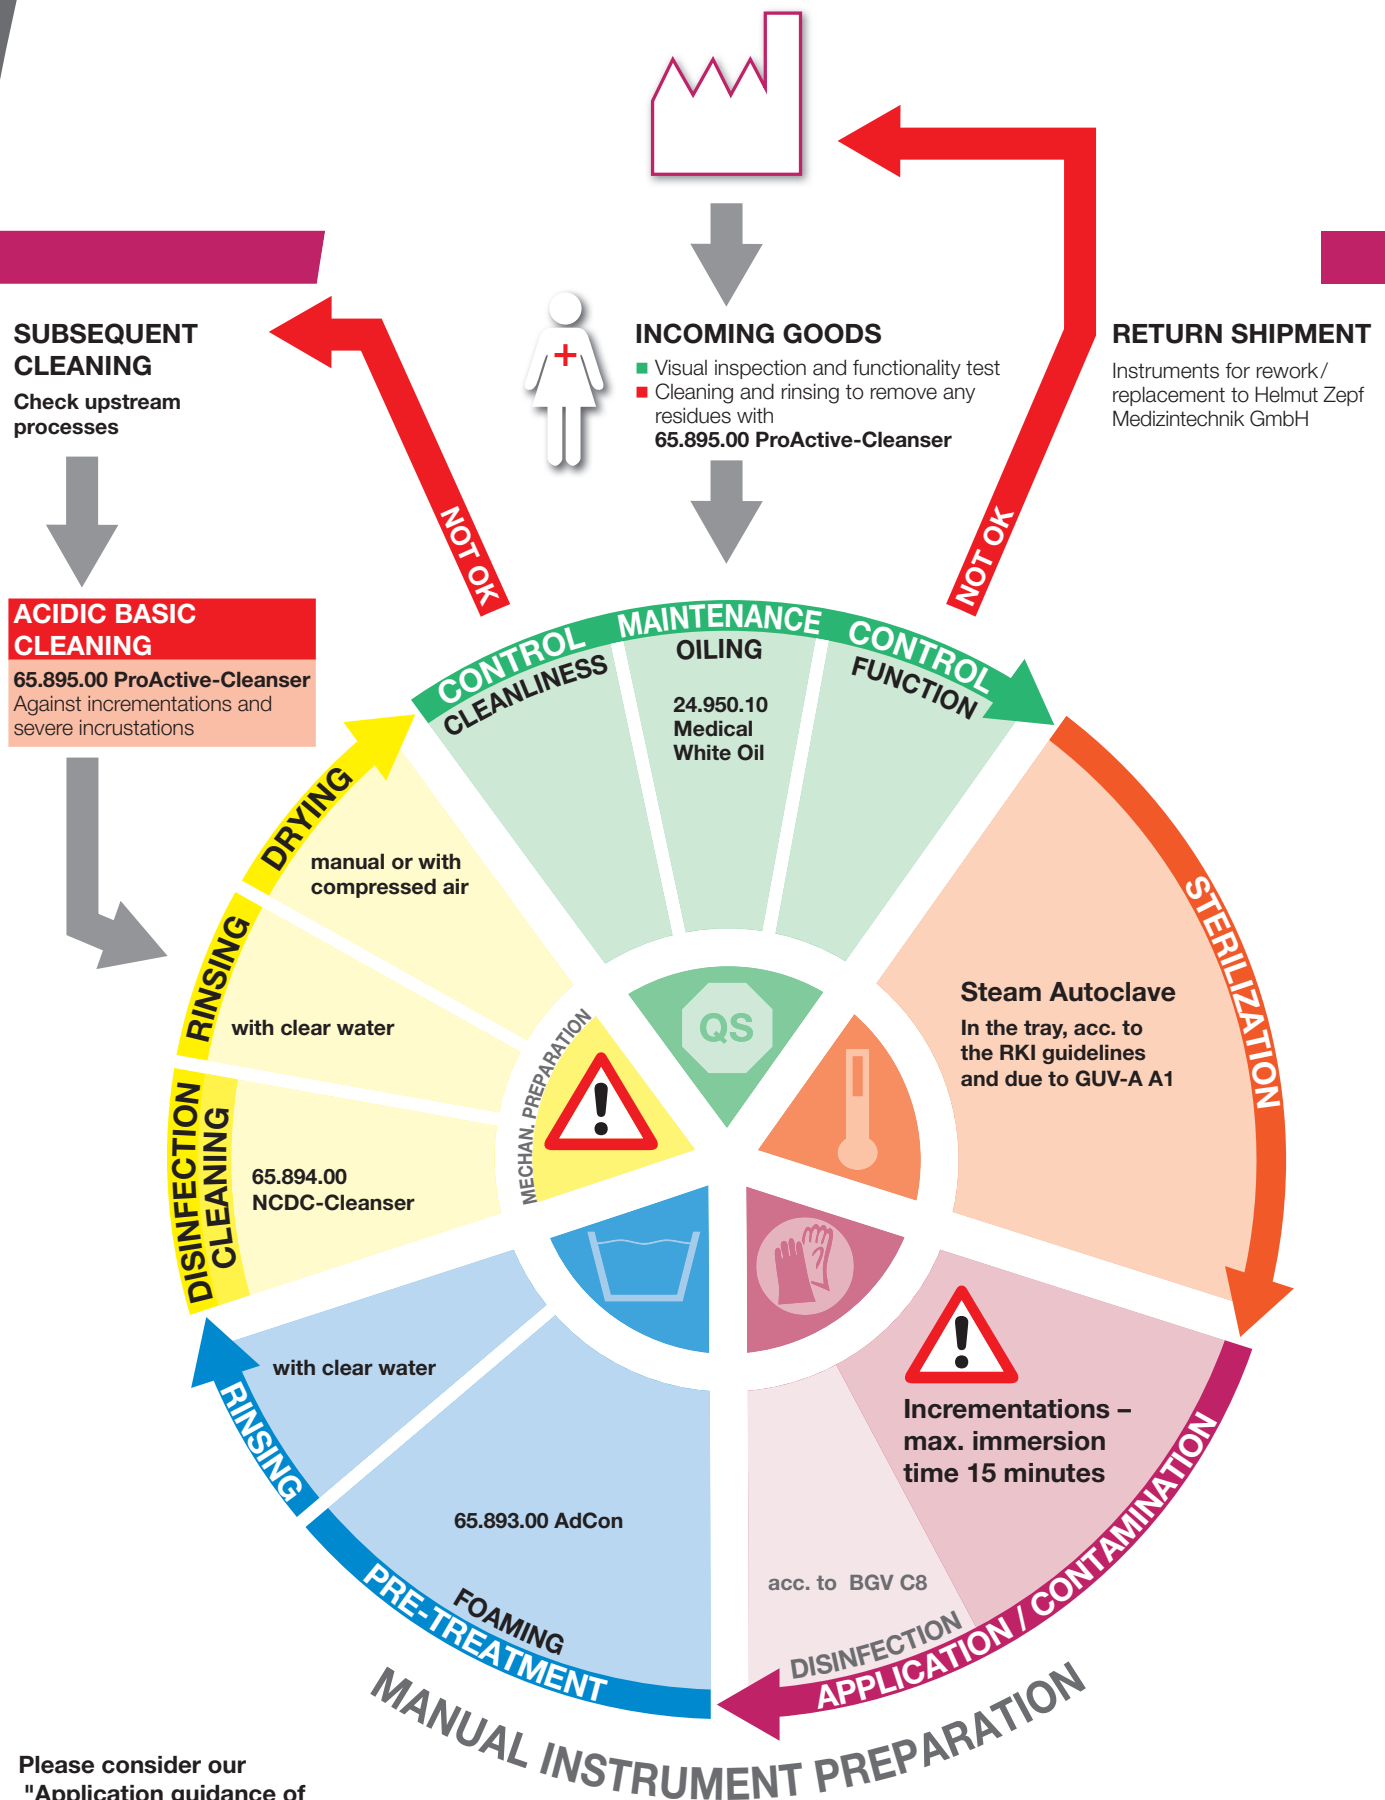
SUBSEQUENT CLEANING
Check upstream processes

ACIDIC BASIC CLEANING
65.895.00 ProActive-Cleanser
Against incrementations and severe incrustations

INCOMING GOODS
Visual inspection and functionality test
Cleaning and rinsing to remove any residues with
65.895.00 ProActive-Cleanser

RETURN SHIPMENT
Instruments for rework/ replacement to Helmut Zepf Medizintechnik GmbH

NOT OK

NOT OK

CONTROL
CLEANLINESS

MAINTENANCE
OILING
24.950.10
Medical
White Oil

CONTROL
FUNCTION

DRYING
manual or with compressed air

RINSING
with clear water

DISINFECTION
CLEANING
65.894.00
NCDC-Cleanser

MECHAN. PREPARATION

QS

STERILIZATION
Steam Autoclave
In the tray, acc. to the RKI guidelines and due to GUV-A A1

RINSING
with clear water

PRE-TREATMENT
FOAMING
65.893.00 AdCon

APPLICATION / CONTAMINATION
Incrementations – max. immersion time 15 minutes

DISINFECTION
acc. to BGV C8

MANUAL INSTRUMENT PREPARATION

Please consider our
"Application guidance of